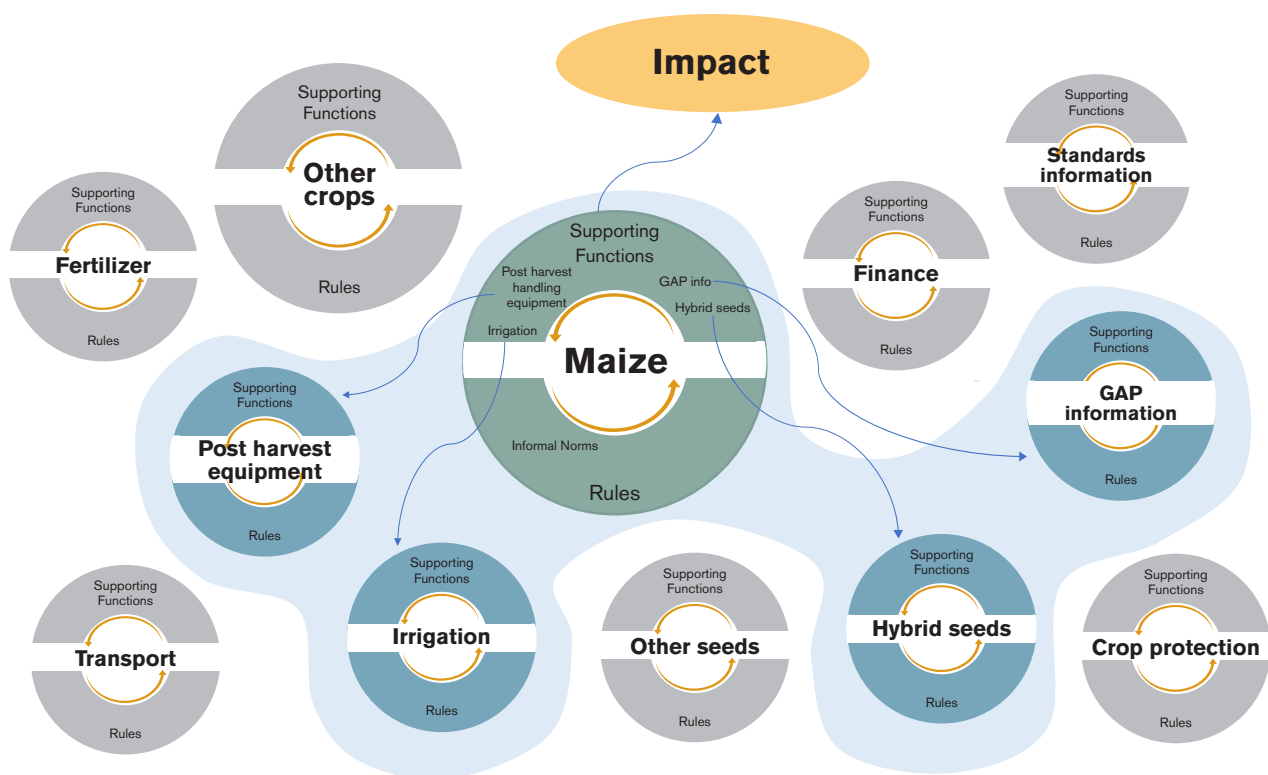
Impact

Supporting Functions
Other crops
Rules

Supporting Functions
Standards information
Rules

Supporting Functions
Fertilizer
Rules

Supporting Functions
Post harvest handling equipment
GAP info
Hybrid seeds
Irrigation
Maize
Informal Norms
Rules

Supporting Functions
Finance
Rules

Supporting Functions
GAP information
Rules

Supporting Functions
Post harvest equipment
Rules

Supporting Functions
Transport
Rules

Supporting Functions
Irrigation
Rules

Supporting Functions
Other seeds
Rules

Supporting Functions
Hybrid seeds
Rules

Supporting Functions
Crop protection
Rules